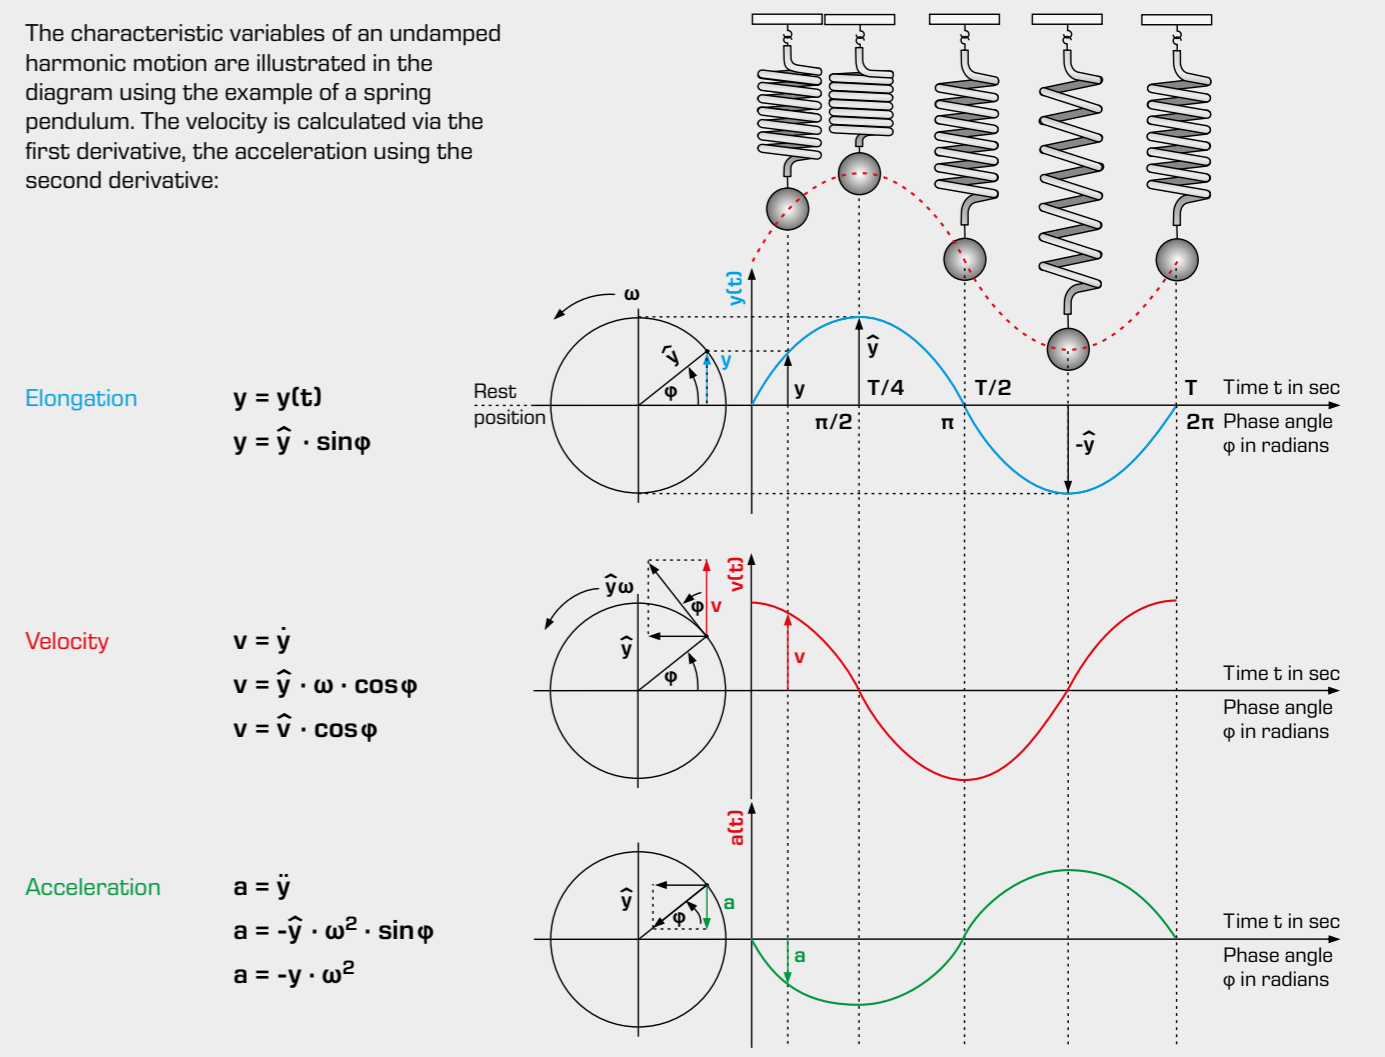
The characteristic variables of an undamped harmonic motion are illustrated in the diagram using the example of a spring pendulum. The velocity is calculated via the first derivative, the acceleration using the second derivative:

ω

$\hat{y}$

y

φ

y(t)

$\hat{y}$

Rest position

y

T/4

T/2

T

Time t in sec

π/2

π

2π

Phase angle φ in radians

-$\hat{y}$

Elongation

$y = y(t)$

$y = \hat{y} \cdot \sin\varphi$

$\hat{y}\omega$

φ

v

v(t)

$\hat{y}$

φ

v

Time t in sec

Phase angle φ in radians

Velocity

$v = \dot{y}$

$v = \hat{y} \cdot \omega \cdot \cos\varphi$

$v = \hat{v} \cdot \cos\varphi$

a(t)

$\hat{y}$

φ

a

a

Time t in sec

Phase angle φ in radians

Acceleration

$a = \ddot{y}$

$a = -\hat{y} \cdot \omega^2 \cdot \sin\varphi$

$a = -y \cdot \omega^2$